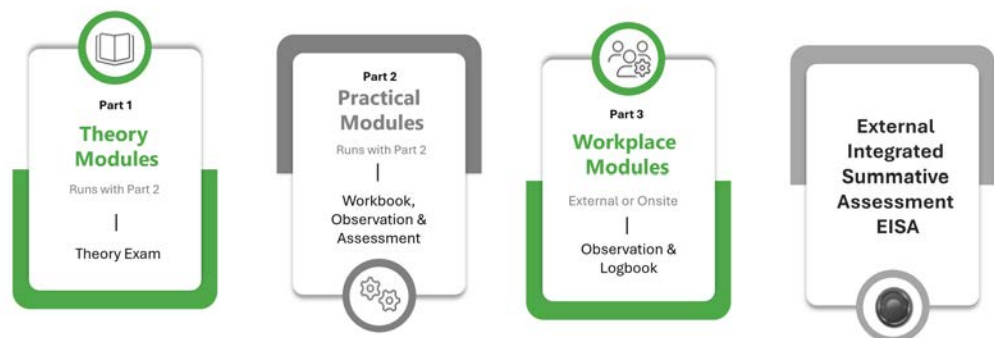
Part 1

Theory Modules

Runs with Part 2

|

Theory Exam

Part 2

Practical Modules

Runs with Part 2

|

Workbook, Observation & Assessment

Part 3

Workplace Modules

External or Onsite

|

Observation & Logbook

External Integrated Summative Assessment EISA